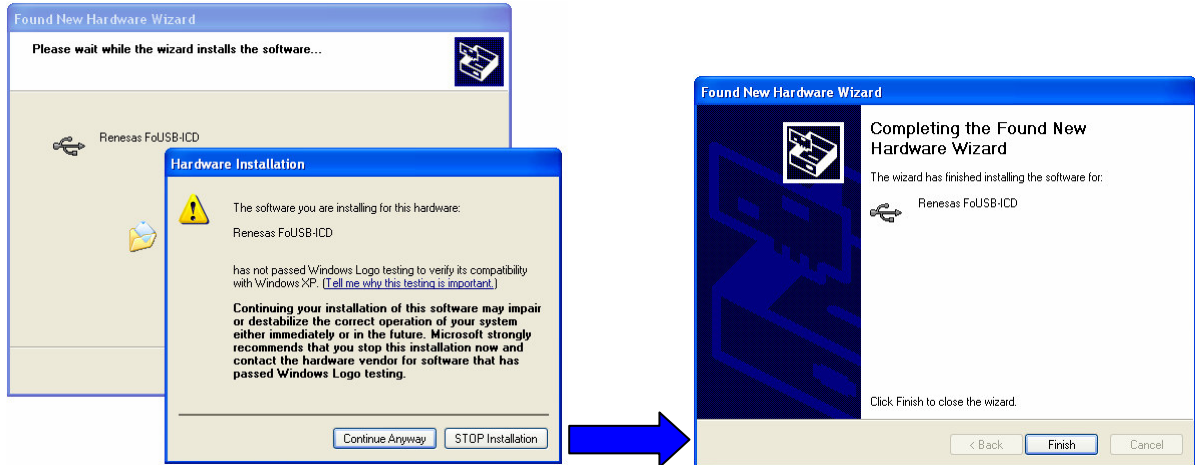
Found New Hardware Wizard

Please wait while the wizard installs the software...

Renesas FoUSB-ICD

Hardware Installation

The software you are installing for this hardware:

Renesas FoUSB-ICD

has not passed Windows Logo testing to verify its compatibility with Windows XP. (Tell me why this testing is important.)

Continuing your installation of this software may impair or destabilize the correct operation of your system either immediately or in the future. Microsoft strongly recommends that you stop this installation now and contact the hardware vendor for software that has passed Windows Logo testing.

Continue Anyway | STOP Installation

Found New Hardware Wizard

Completing the Found New Hardware Wizard

The wizard has finished installing the software for:

Renesas FoUSB-ICD

Click Finish to close the wizard.

< Back | Finish | Cancel